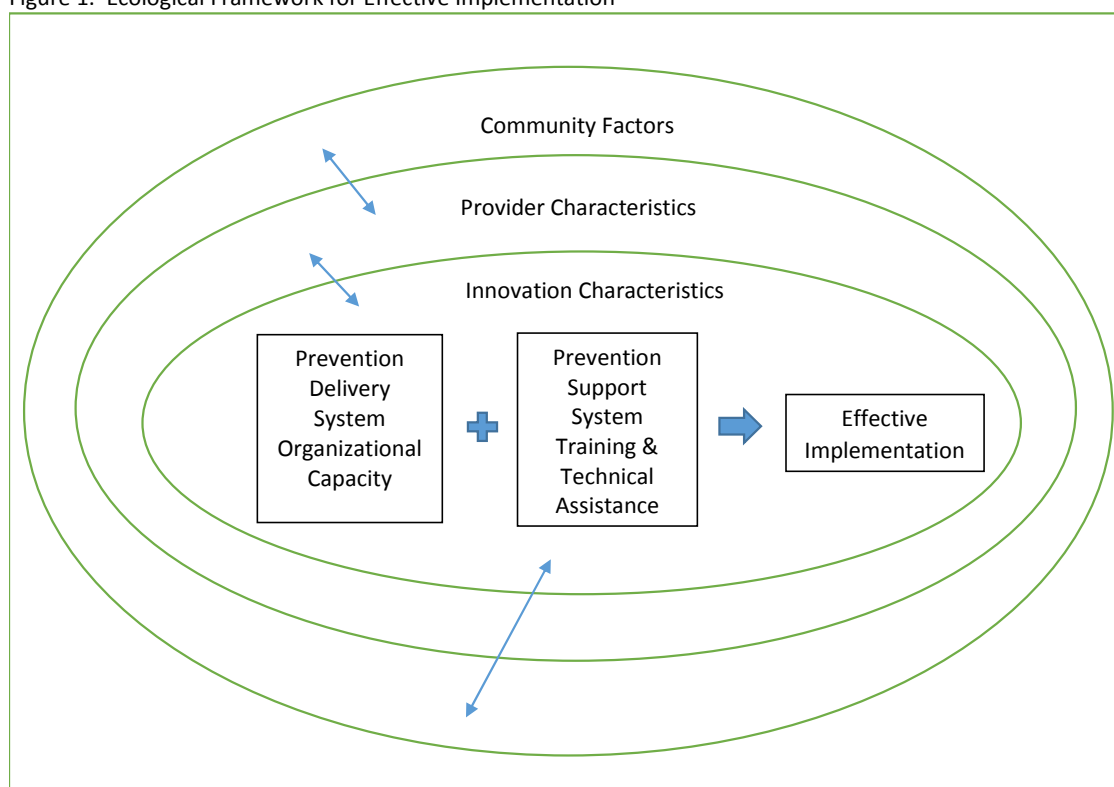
Figure 1. Ecological Framework for Effective Implementation

Community Factors

Provider Characteristics

Innovation Characteristics

Prevention Delivery System Organizational Capacity

Prevention Support System Training & Technical Assistance

Effective Implementation